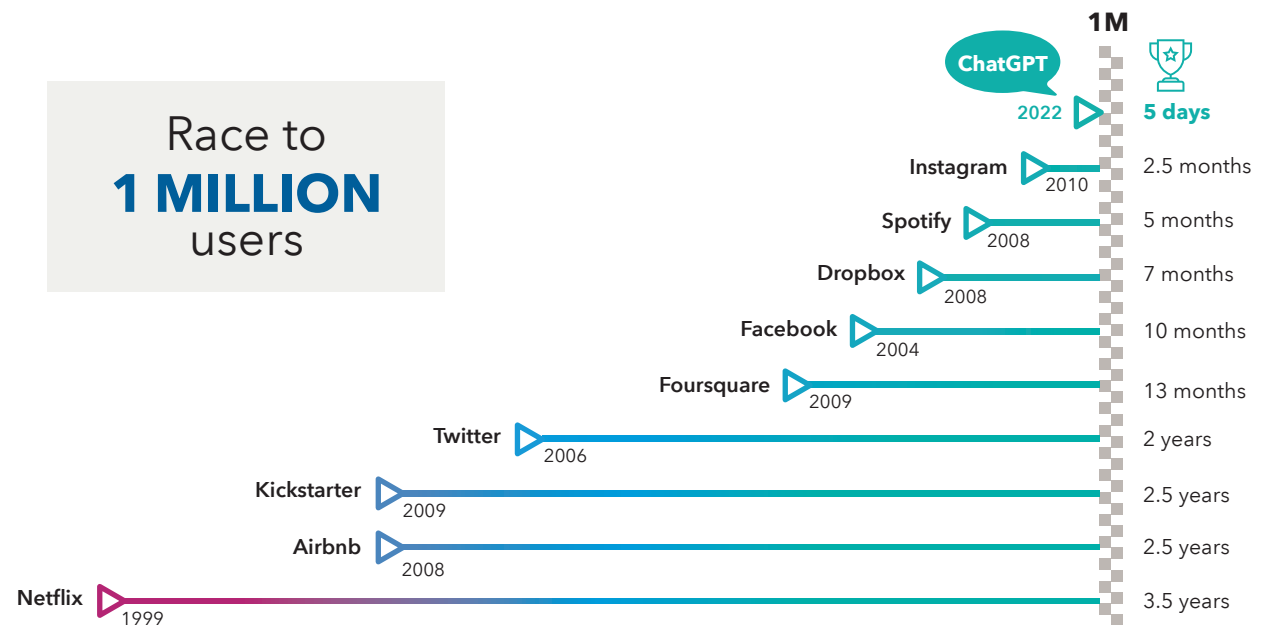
Race to
1 MILLION
users

1M

ChatGPT
2022
5 days

Instagram
2010
2.5 months

Spotify
2008
5 months

Dropbox
2008
7 months

Facebook
2004
10 months

Foursquare
2009
13 months

Twitter
2006
2 years

Kickstarter
2009
2.5 years

Airbnb
2008
2.5 years

Netflix
1999
3.5 years